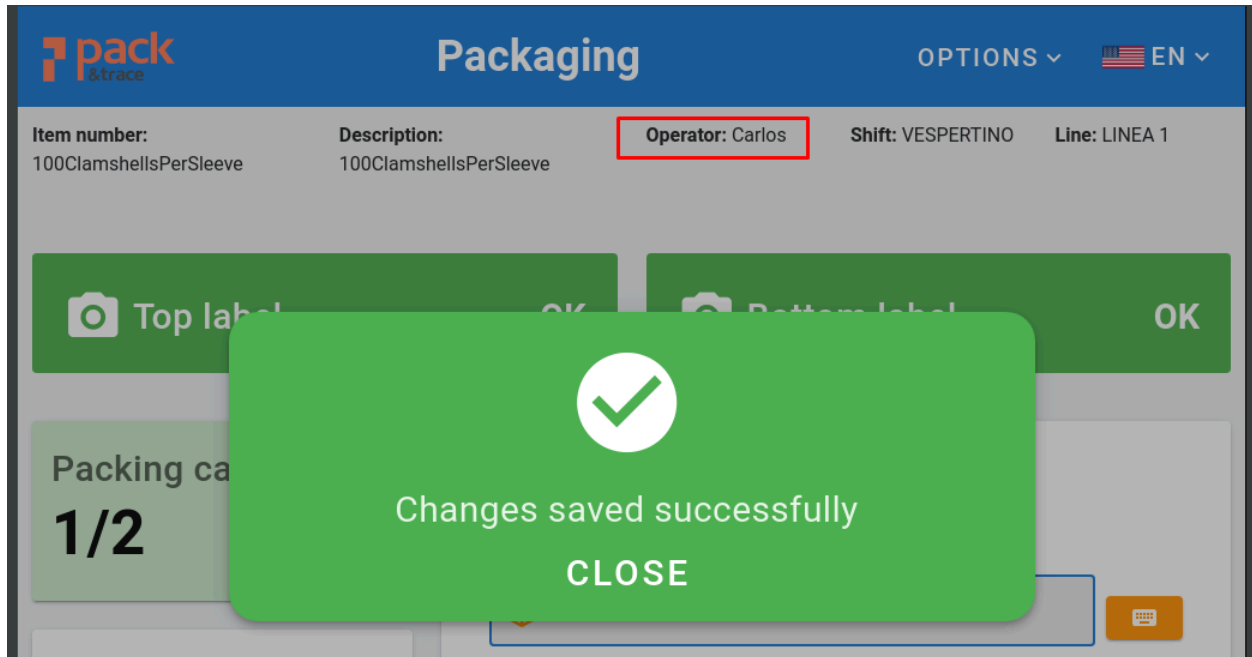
pack
&trace

Packaging

OPTIONS

EN

Item number:
100ClamshellsPerSleeve

Description:
100ClamshellsPerSleeve

Operator: Carlos

Shift: VESPERTINO

Line: LINEA 1

Top lab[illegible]

OK

OK

Packing ca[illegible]
1/2

Changes saved successfully

CLOSE